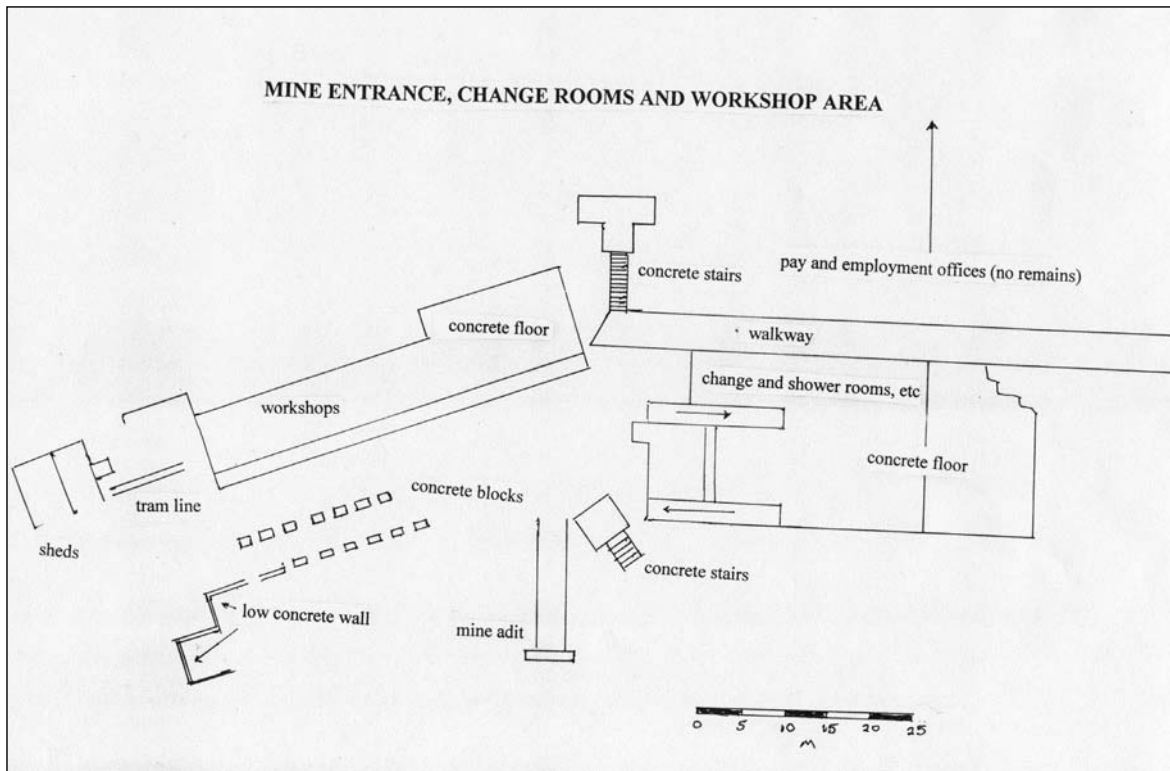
MINE ENTRANCE, CHANGE ROOMS AND WORKSHOP AREA

concrete stairs

pay and employment offices (no remains)

concrete floor

walkway

change and shower rooms, etc

workshops

concrete floor

tram line

concrete blocks

sheds

concrete stairs

low concrete wall

mine adit

0 5 10 15 20 25
m